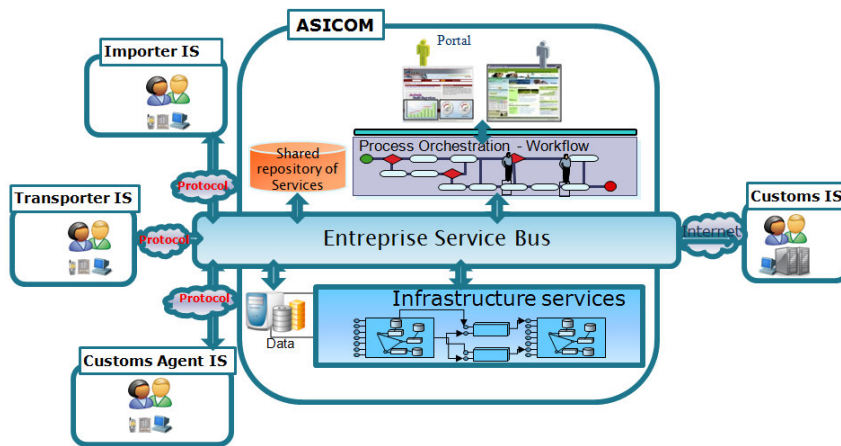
ASICOM

Portal

Importer IS

Protocol

Transporter IS

Protocol

Protocol

Customs Agent IS

Shared repository of Services

Process Orchestration - Workflow

Entreprise Service Bus

Internet

Customs IS

Data

Infrastructure services